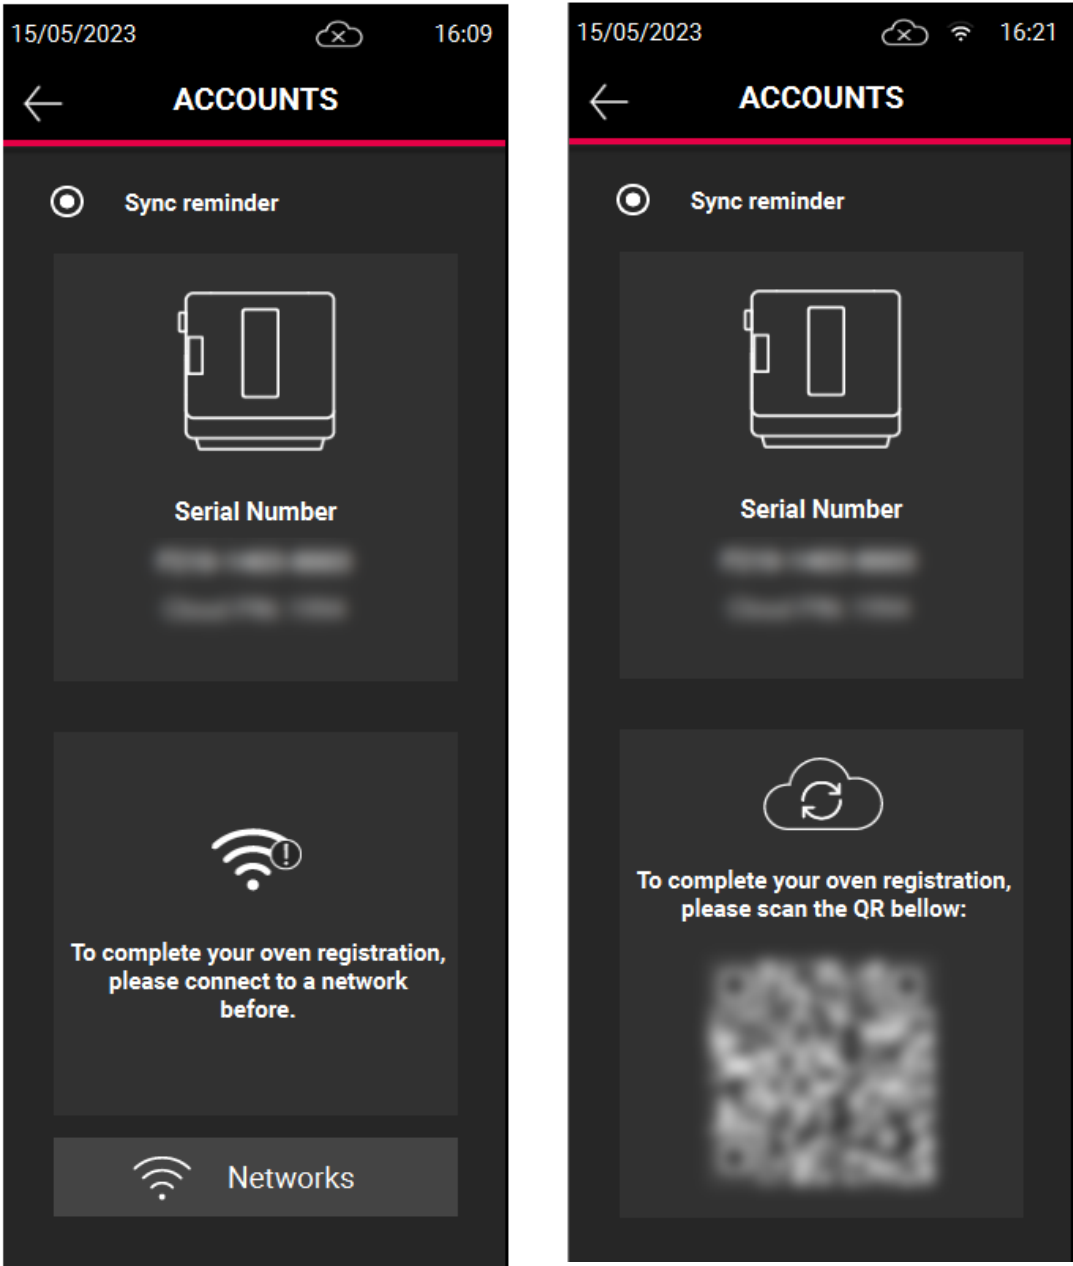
15/05/2023 16:09

ACCOUNTS

Sync reminder

Serial Number

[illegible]

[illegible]

To complete your oven registration, please connect to a network before.

Networks

15/05/2023 16:21

ACCOUNTS

Sync reminder

Serial Number

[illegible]

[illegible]

To complete your oven registration, please scan the QR bellow: